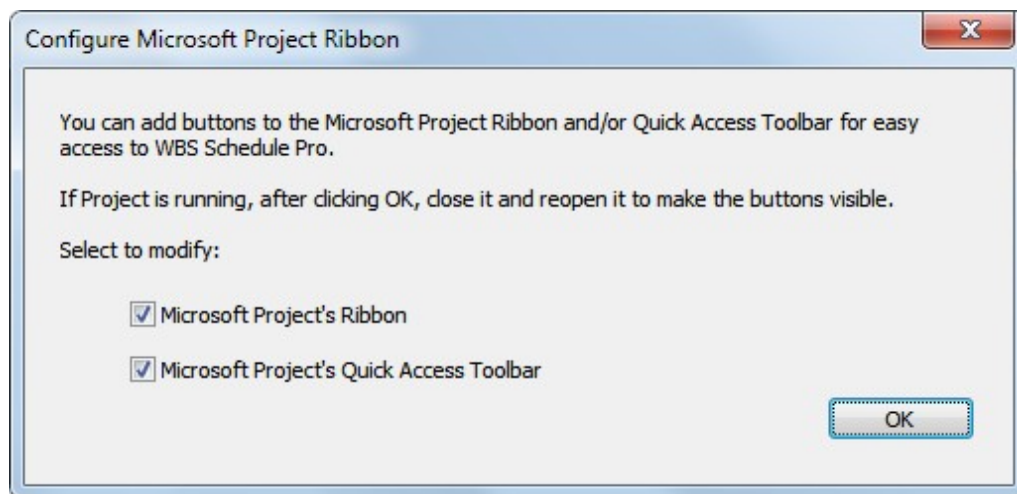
Configure Microsoft Project Ribbon

You can add buttons to the Microsoft Project Ribbon and/or Quick Access Toolbar for easy access to WBS Schedule Pro.

If Project is running, after clicking OK, close it and reopen it to make the buttons visible.

Select to modify:

Microsoft Project's Ribbon

Microsoft Project's Quick Access Toolbar

OK